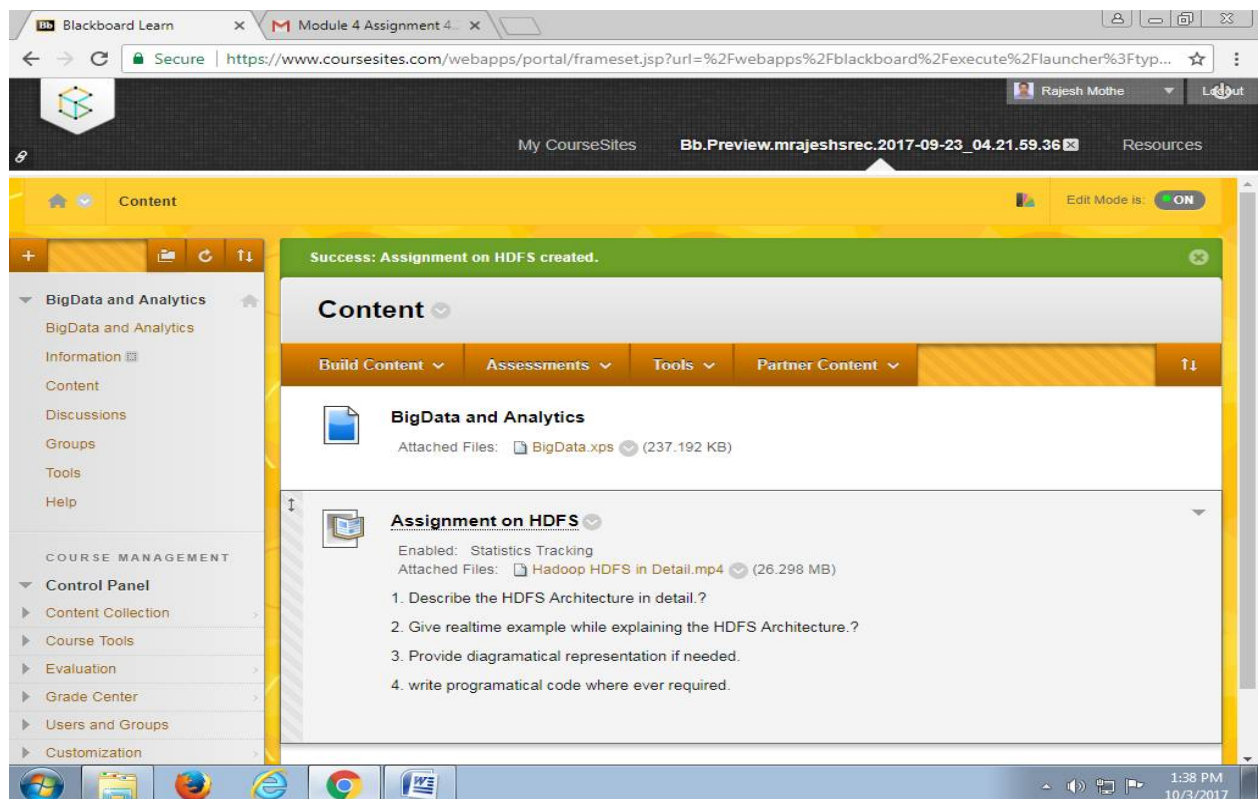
Blackboard Learn ×
Module 4 Assignment 4 ×

Secure | https://www.coursesites.com/webapps/portal/frameset.jsp?url=%2Fwebapps%2Fblackboard%2Fexecute%2Flauncher%3Ftyp...

Rajesh Mothe
Logout

My CourseSites
Bb.Preview.mrajeshsrec.2017-09-23_04.21.59.36
Resources

Content
Edit Mode is: ON

Success: Assignment on HDFS created.

BigData and Analytics
BigData and Analytics
Information
Content
Discussions
Groups
Tools
Help

COURSE MANAGEMENT
Control Panel
Content Collection
Course Tools
Evaluation
Grade Center
Users and Groups
Customization

Content

Build Content
Assessments
Tools
Partner Content

BigData and Analytics
Attached Files: BigData.xps (237.192 KB)

Assignment on HDFS
Enabled: Statistics Tracking
Attached Files: Hadoop HDFS in Detail.mp4 (26.298 MB)
1. Describe the HDFS Architecture in detail.?
2. Give realtime example while explaining the HDFS Architecture.?
3. Provide diagramatical representation if needed.
4. write programatical code where ever required.

1:38 PM
10/3/2017